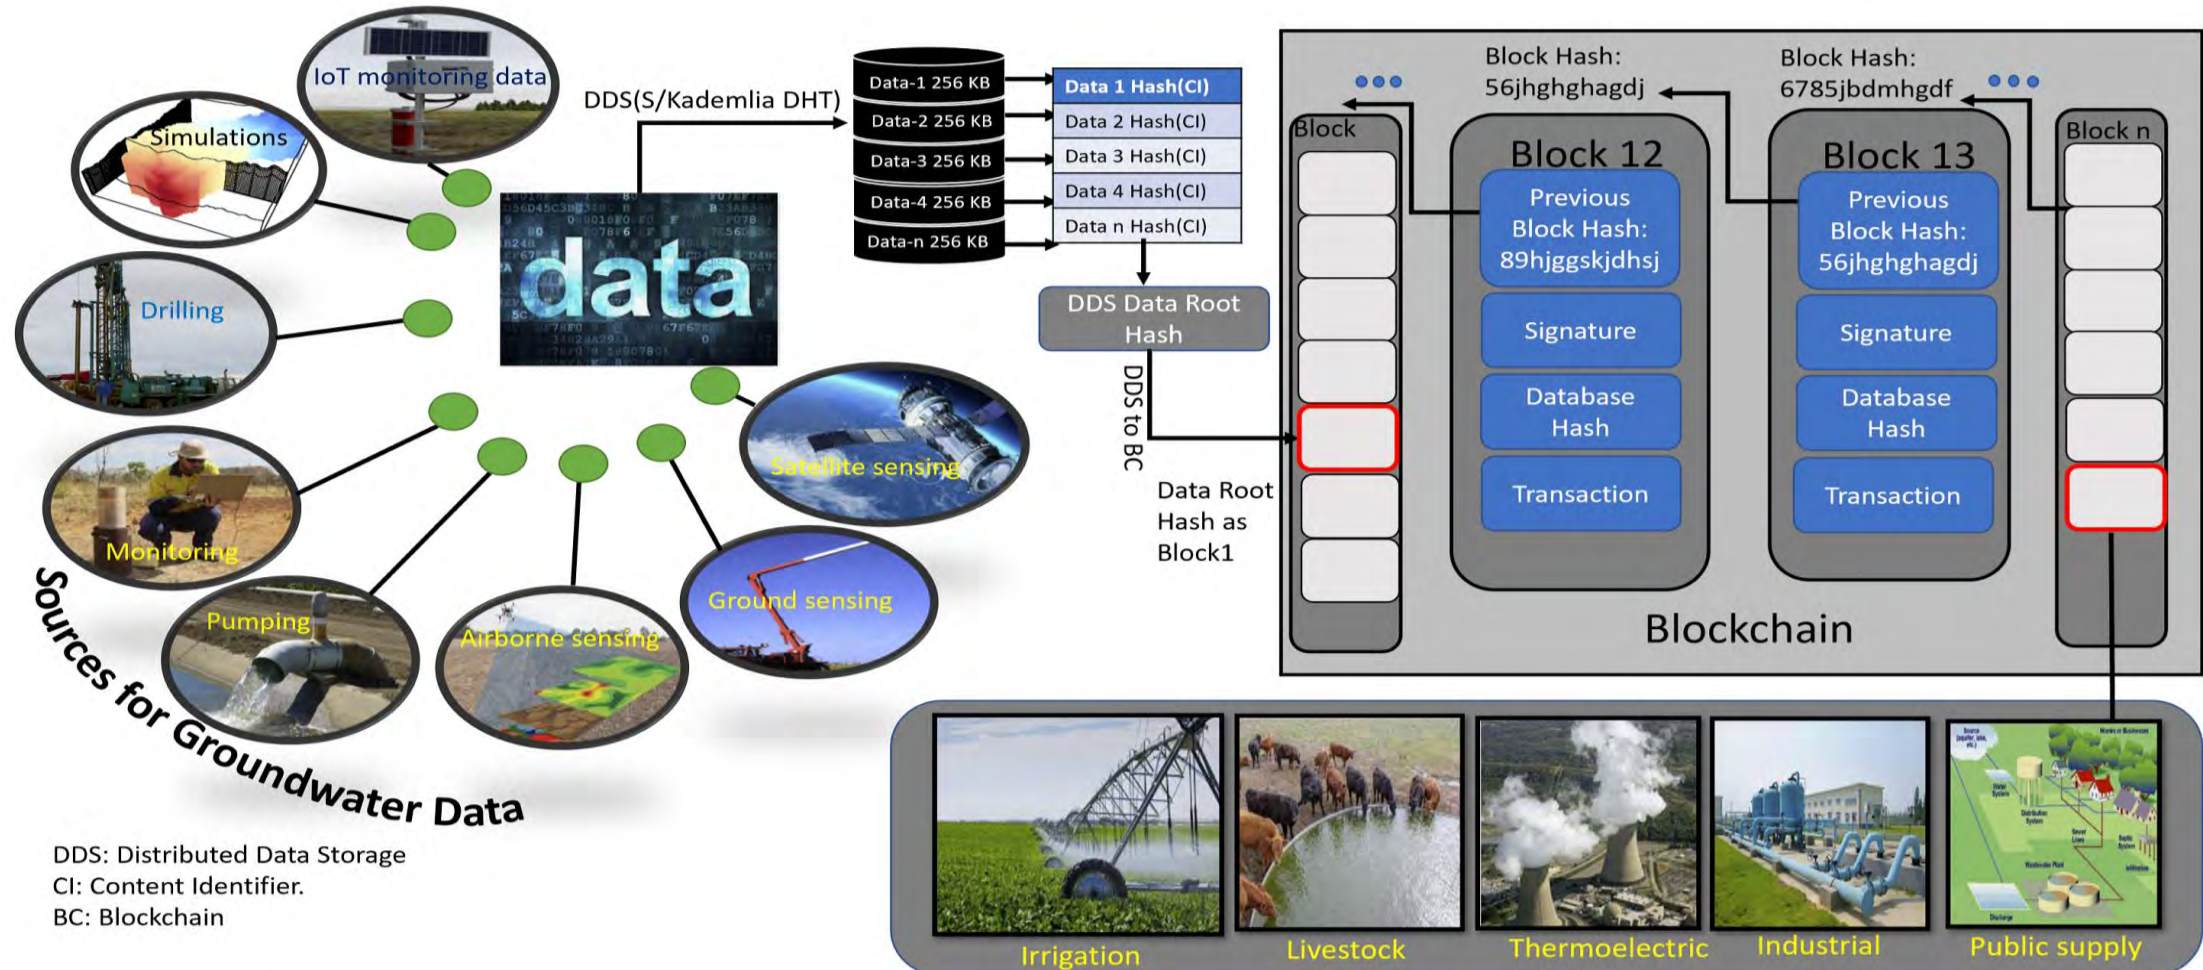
IoT monitoring data

Simulations

Drilling

Monitoring

Pumping

Airborne sensing

Ground sensing

Satellite sensing

data

Sources for Groundwater Data

DDS(S/Kademlia DHT)

Data-1 256 KB
Data-2 256 KB
Data-3 256 KB
Data-4 256 KB
Data-n 256 KB

Data 1 Hash(CI)
Data 2 Hash(CI)
Data 3 Hash(CI)
Data 4 Hash(CI)
Data n Hash(CI)

DDS Data Root Hash

DDS to BC

Data Root Hash as Block1

Block Hash: 56jhghghagdj

Block Hash: 6785jbdmhgdf

Block

Block 12

Previous Block Hash: 89hjggskjdhsj

Signature

Database Hash

Transaction

Block 13

Previous Block Hash: 56jhghghagdj

Signature

Database Hash

Transaction

Block n

Blockchain

DDS: Distributed Data Storage
CI: Content Identifier.
BC: Blockchain

Irrigation

Livestock

Thermoelectric

Industrial

Public supply